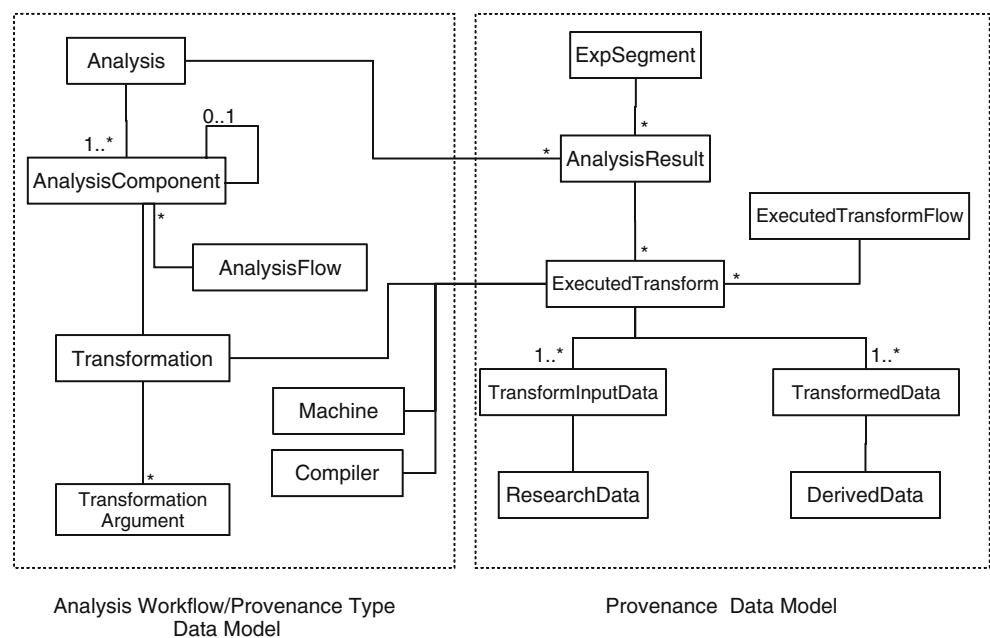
Analysis

1..*

0..1

AnalysisComponent

*

AnalysisFlow

Transformation

*

Transformation Argument

Machine

Compiler

ExpSegment

*

*

AnalysisResult

ExecutedTransformFlow

*

ExecutedTransform

*

1..*

1..*

TransformInputData

TransformedData

ResearchData

DerivedData

Analysis Workflow/Provenance Type Data Model

Provenance Data Model